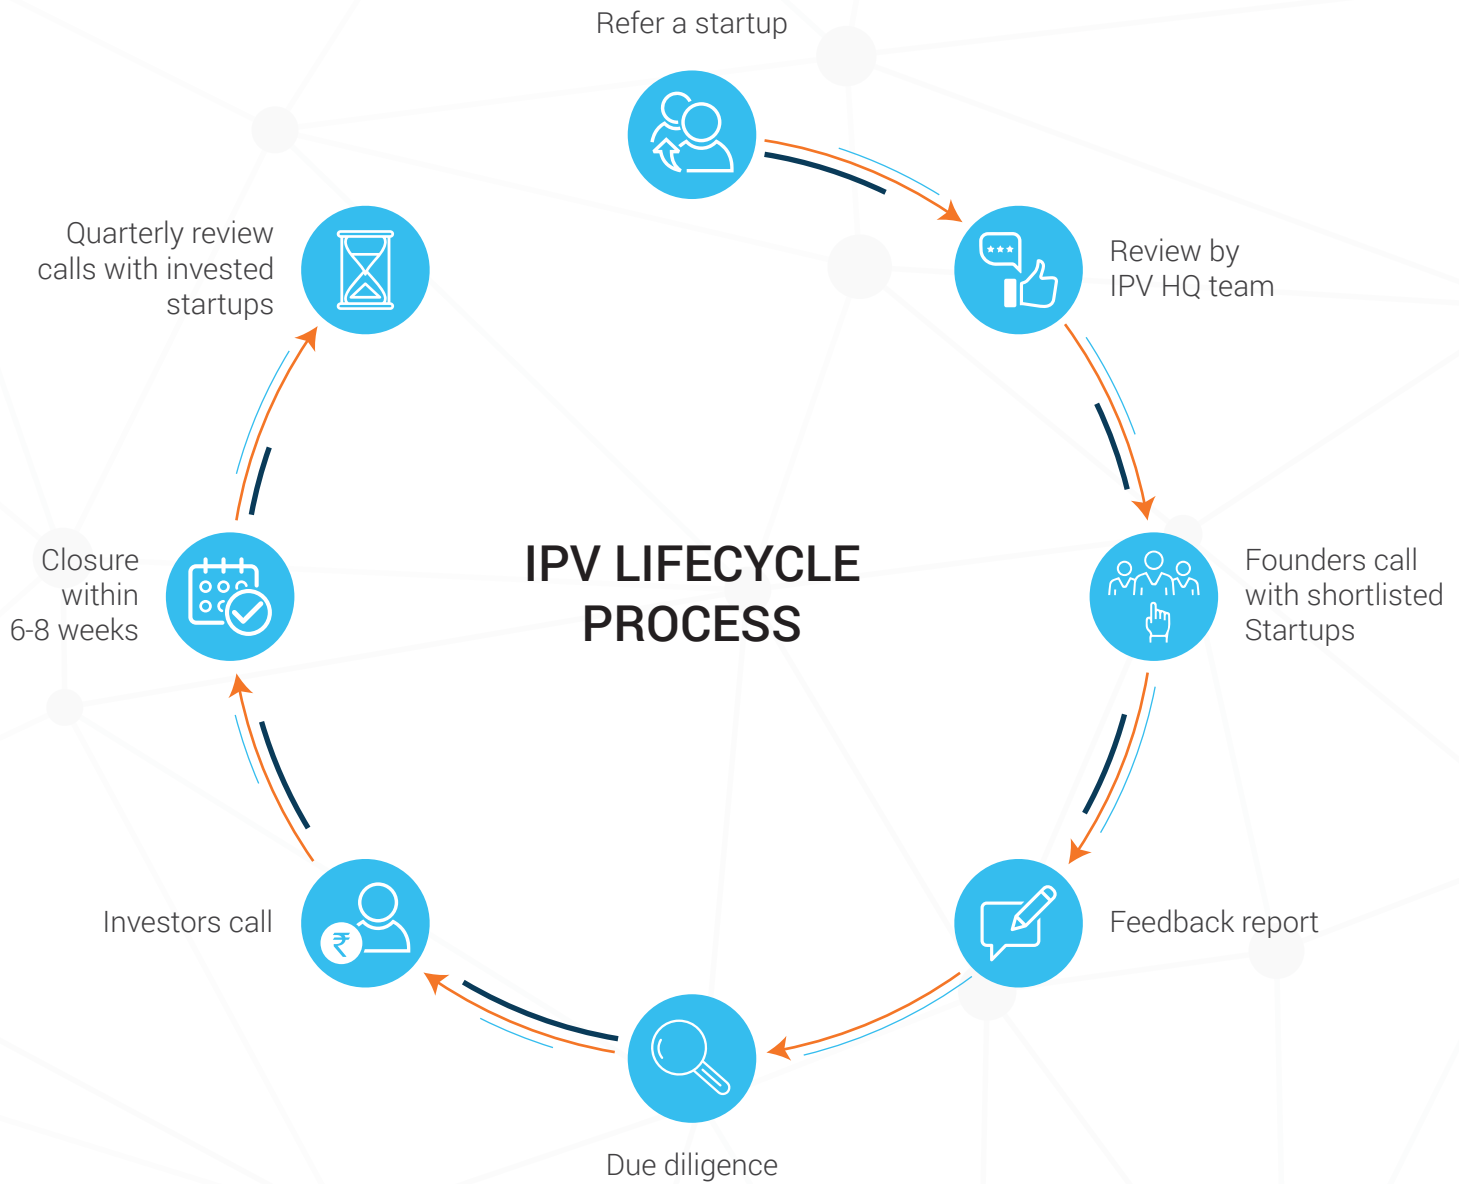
Refer a startup

Review by IPV HQ team

Founders call with shortlisted Startups

Feedback report

Due diligence

Investors call

Closure within 6-8 weeks

Quarterly review calls with invested startups

IPV LIFECYCLE PROCESS